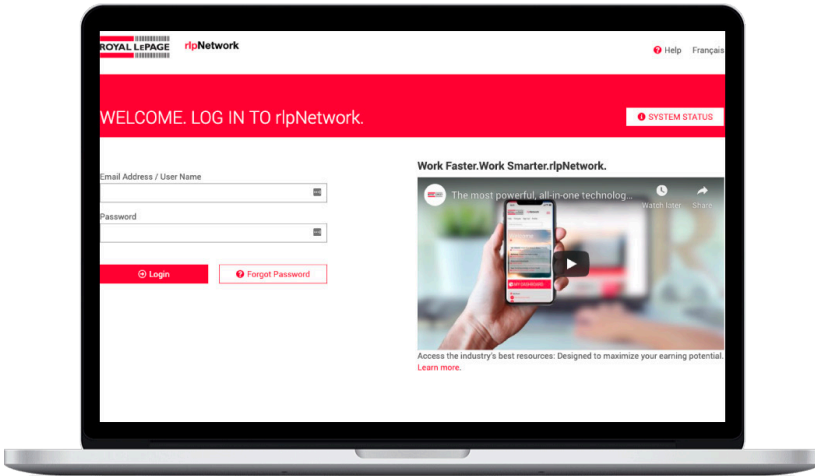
ROYAL LEPAGE rlpNetwork

Help Français

WELCOME. LOG IN TO rlpNetwork.

SYSTEM STATUS

Email Address / User Name

Password

Login

Forgot Password

Work Faster.Work Smarter.rlpNetwork.

The most powerful, all-in-one technolog...

Watch later

Share

Access the industry's best resources: Designed to maximize your earning potential. Learn more.